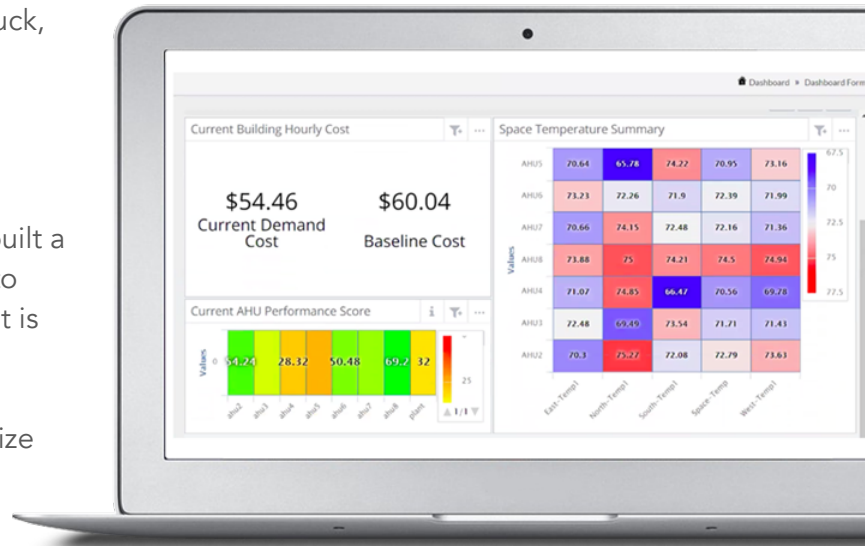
uck,

built a
o
t is

ize

Dashboard » Dashboard Form

Current Building Hourly Cost

$54.46
Current Demand Cost

$60.04
Baseline Cost

Current AHU Performance Score

Values 0

54.24 | 28.32 | 50.48 | 69.2 | 32

ahu2 ahu3 ahu4 ahu5 ahu6 ahu7 ahu8 plant

25

1/1

Space Temperature Summary

| | | | | | |
|---|---|---|---|---|---|
| AHU5 | 70.64 | 65.78 | 74.22 | 70.95 | 73.16 |
| AHU6 | 73.21 | 72.26 | 71.9 | 72.39 | 71.99 |
| AHU7 | 70.66 | 74.15 | 72.48 | 72.16 | 71.36 |
| AHU8 | 73.88 | 75 | 74.21 | 74.5 | 74.94 |
| AHU4 | 71.07 | 74.85 | 66.47 | 70.56 | 69.78 |
| AHU3 | 72.48 | 69.49 | 73.54 | 71.71 | 71.43 |
| AHU2 | 70.3 | 75.27 | 72.08 | 72.79 | 73.63 |
| | East-Temp1 | North-Temp1 | South-Temp1 | Space-Temp | West-Temp1 |

Values

67.5
70
72.5
75
77.5